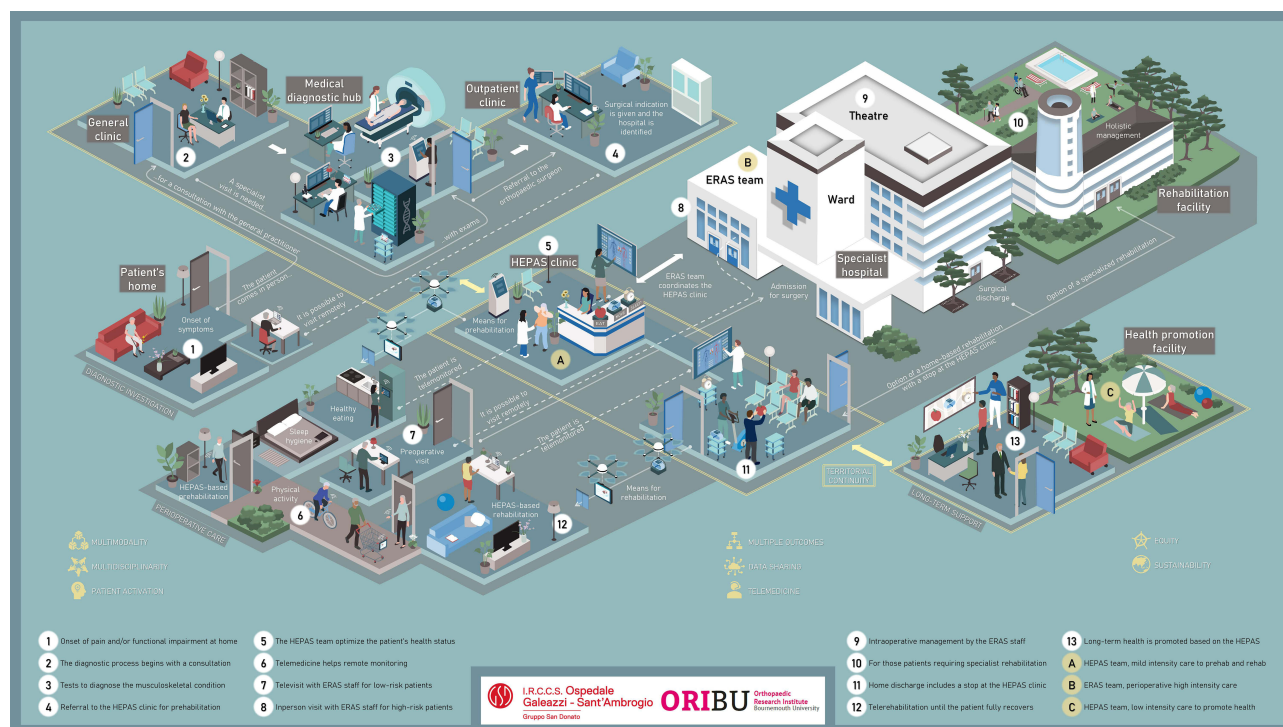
General clinic
2
Medical diagnostic hub
3
Outpatient clinic
Surgical indication is given and the hospital is identified
4
A specialist visit is needed
for a consultation with the general practitioner
with exams
Referral to the orthopaedic surgeon
9
Theatre
10
Holistic management
B
ERAS team
Ward
8
Rehabilitation facility
5
HEPAS clinic
ERAS team coordinates the HEPAS clinic
Admission for surgery
Specialist hospital
Surgical discharge
Option of a specialized rehabilitation
Patient's home
The patient comes in person
It is possible to visit remotely
Onset of symptoms
1
DIAGNOSTIC INVESTIGATION
Means for prehabilitation
A
Option of a home-based rehabilitation with a stop at the HEPAS clinic
Health promotion facility
C
The patient is telemonitored
Healthy eating
Sleep hygiene
7
Preoperative visit
It is possible to visit remotely
The patient is telemonitored
11
13
TERRITORIAL CONTINUITY
HEPAS-based prehabilitation
Physical activity
6
PERIOPERATIVE CARE
HEPAS-based rehabilitation
12
Means for rehabilitation
LONG-TERM SUPPORT
MULTIMODALITY
MULTIDISCIPLINARITY
PATIENT ACTIVATION
MULTIPLE OUTCOMES
DATA SHARING
TELEMEDICINE
EQUITY
SUSTAINABILITY

1 Onset of pain and/or functional impairment at home
2 The diagnostic process begins with a consultation
3 Tests to diagnose the musculoskeletal condition
4 Referral to the HEPAS clinic for prehabilitation
5 The HEPAS team optimize the patient's health status
6 Telemedicine helps remote monitoring
7 Televisit with ERAS staff for low-risk patients
8 Inperson visit with ERAS staff for high-risk patients
I.R.C.C.S. Ospedale Galeazzi - Sant'Ambrogio
Gruppo San Donato
ORIBU Orthopaedic Research Institute Bournemouth University
9 Intraoperative management by the ERAS staff
10 For those patients requiring specialist rehabilitation
11 Home discharge includes a stop at the HEPAS clinic
12 Telerehabilitation until the patient fully recovers
13 Long-term health is promoted based on the HEPAS
A HEPAS team, mild intensity care to prehab and rehab
B ERAS team, perioperative high intensity care
C HEPAS team, low intensity care to promote health